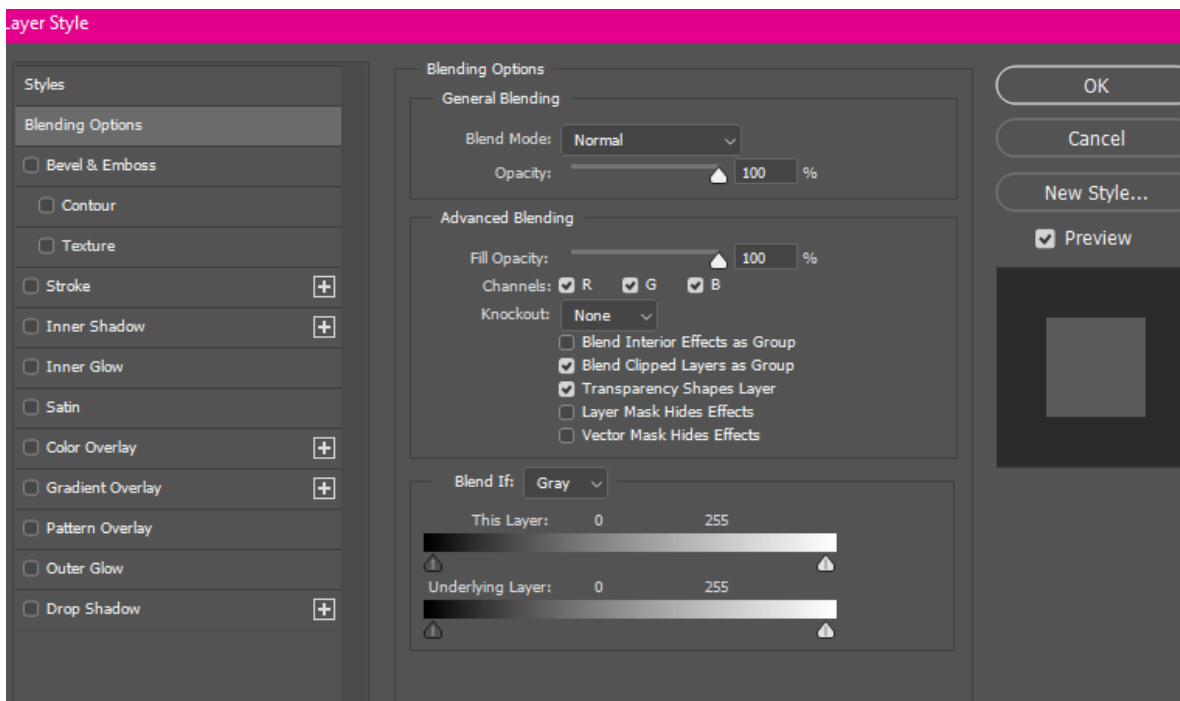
ayer Style

Styles
Blending Options
Bevel & Emboss
Contour
Texture
Stroke
Inner Shadow
Inner Glow
Satin
Color Overlay
Gradient Overlay
Pattern Overlay
Outer Glow
Drop Shadow

Blending Options
General Blending
Blend Mode: Normal
Opacity: 100 %

Advanced Blending
Fill Opacity: 100 %
Channels: R G B
Knockout: None
Blend Interior Effects as Group
Blend Clipped Layers as Group
Transparency Shapes Layer
Layer Mask Hides Effects
Vector Mask Hides Effects

Blend If: Gray
This Layer: 0 255
Underlying Layer: 0 255

OK
Cancel
New Style...
Preview